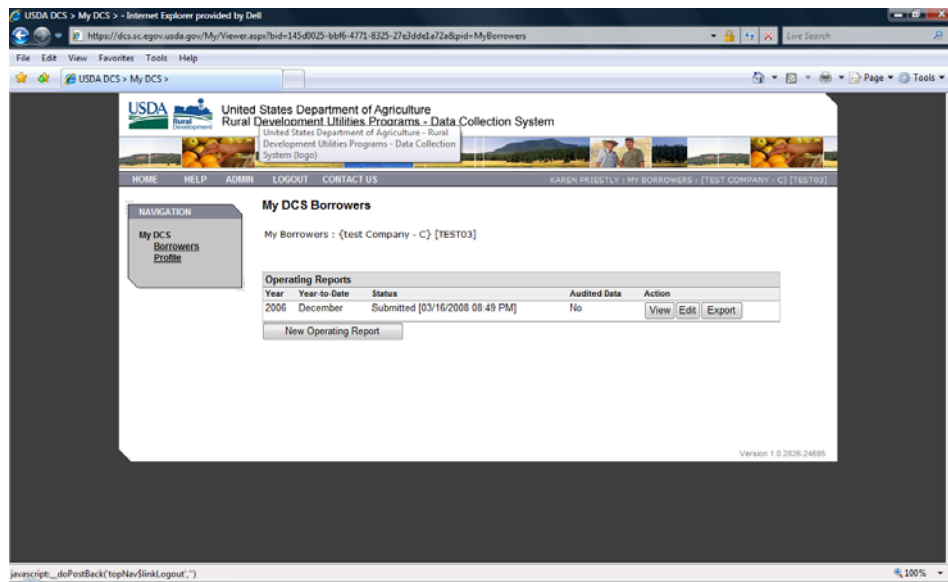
USDA DCS > My DCS > - Internet Explorer provided by Dell

https://dcs.sc.egov.usda.gov/My/Viewer.aspx?bid=145d0025-bbf6-4771-8325-27e3dde1a72a&pid=MyBorrowers

Live Search

File Edit View Favorites Tools Help

USDA DCS > My DCS >

Page Tools

USDA Rural Development

United States Department of Agriculture
Rural Development Utilities Programs - Data Collection System

United States Department of Agriculture - Rural Development Utilities Programs - Data Collection System (logo)

HOME HELP ADMIN LOGOUT CONTACT US

KAREN PRIESTLY : MY BORROWERS : [TEST COMPANY - C] [TEST03]

NAVIGATION

My DCS
Borrowers
Profile

My DCS Borrowers

My Borrowers : {test Company - C} [TEST03]

Operating Reports

| Year | Year-to-Date | Status | Audited Data | Action |
|---|---|---|---|---|
| 2006 | December | Submitted [03/16/2008 08:49 PM] | No | View Edit Export |

New Operating Report

Version 1.0.2826.24695

javascript:__doPostBack('topNav$linkLogout','')

100%